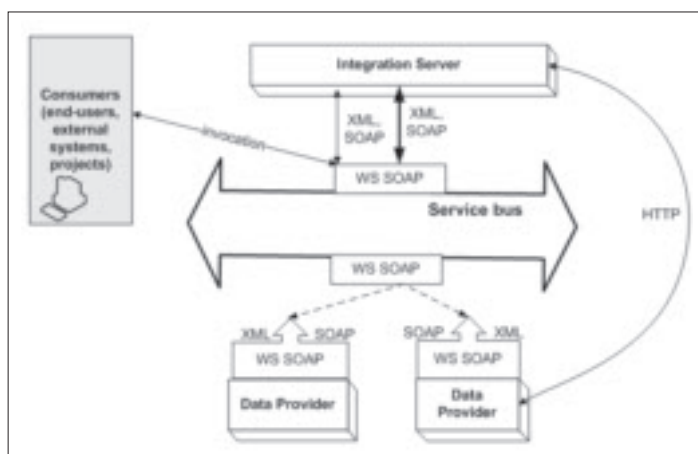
Integration Server

Consumers (end-users, external systems, projects)

invocation

XML, SOAP

XML, SOAP

WS SOAP

Service bus

HTTP

WS SOAP

XML

SOAP

SOAP

XML

WS SOAP

WS SOAP

Data Provider

Data Provider